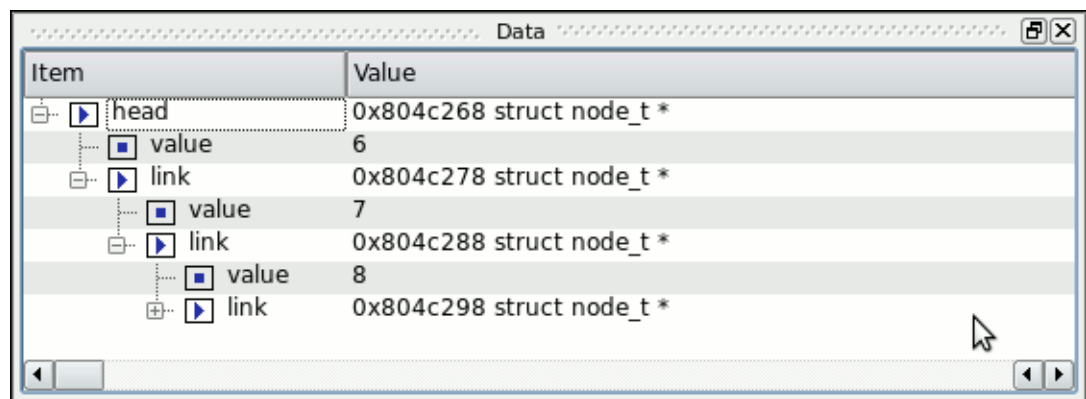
Data

| Item | Value |
|---|---|
| head | 0x804c268 struct node_t * |
| value | 6 |
| link | 0x804c278 struct node_t * |
| value | 7 |
| link | 0x804c288 struct node_t * |
| value | 8 |
| link | 0x804c298 struct node_t * |